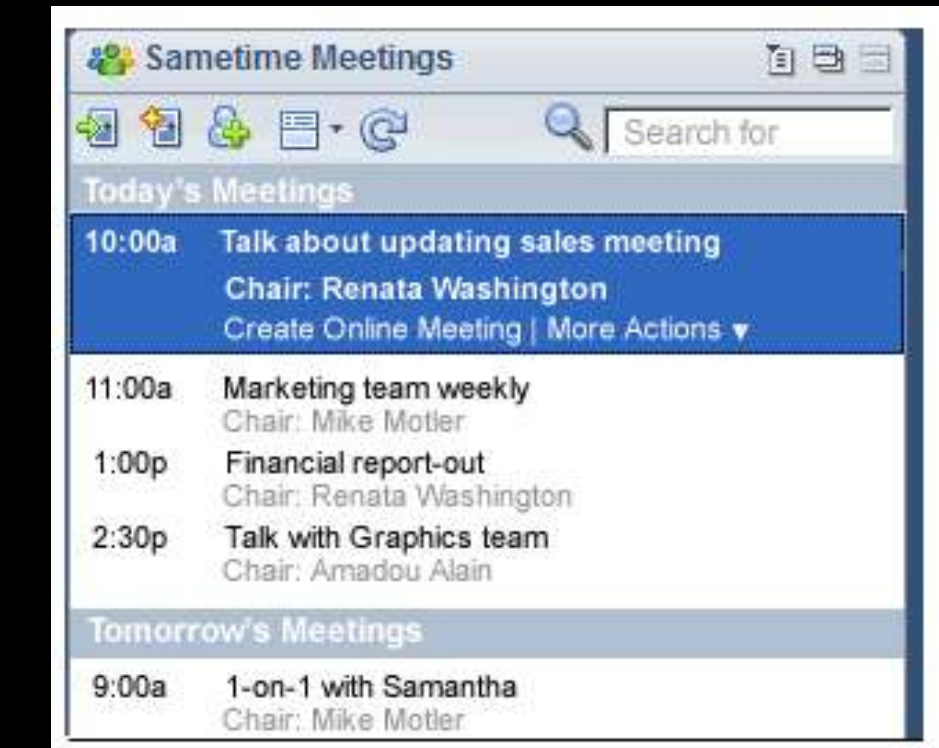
Sametime Meetings

Search for

Today's Meetings

10:00a Talk about updating sales meeting
Chair: Renata Washington
Create Online Meeting | More Actions ▾

11:00a Marketing team weekly
Chair: Mike Motler

1:00p Financial report-out
Chair: Renata Washington

2:30p Talk with Graphics team
Chair: Amadou Alain

Tomorrow's Meetings

9:00a 1-on-1 with Samantha
Chair: Mike Motler